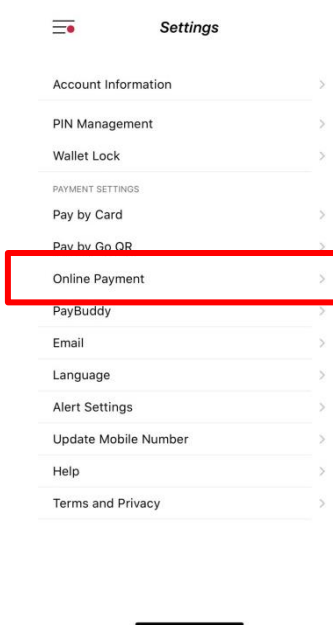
Settings

Account Information

PIN Management

Wallet Lock

PAYMENT SETTINGS

Pay by Card

Pay by Go QR

Online Payment

PayBuddy

Email

Language

Alert Settings

Update Mobile Number

Help

Terms and Privacy